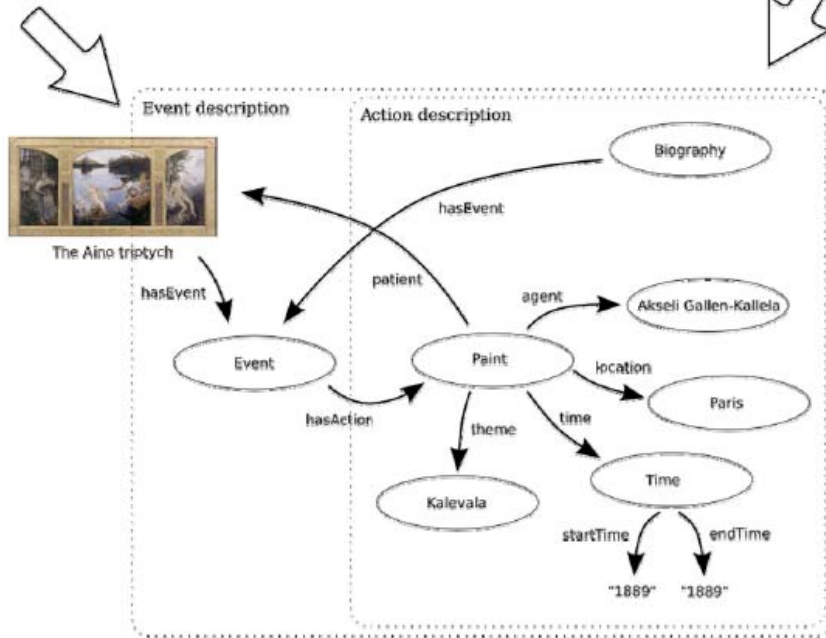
Event description

Action description

Biography

hasEvent

The Aino triptych

patient

hasEvent

agent

Akseli Gallen-Kallela

Event

Paint

location

hasAction

Paris

theme

time

Time

Kalevala

startTime

endTime

"1889"

"1889"